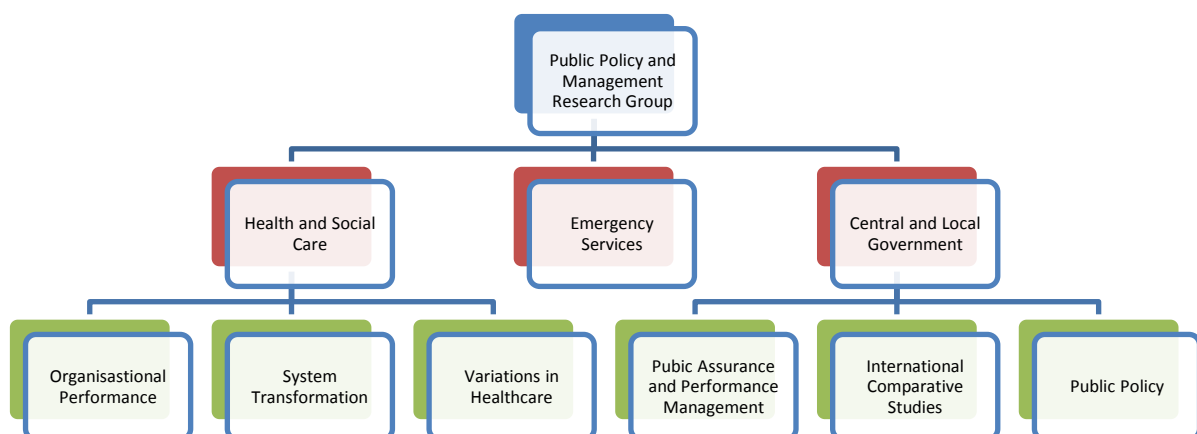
Public Policy and Management Research Group

Health and Social Care

Emergency Services

Central and Local Government

Organisastional Performance

System Transformation

Variations in Healthcare

Pubic Assurance and Performance Management

International Comparative Studies

Public Policy